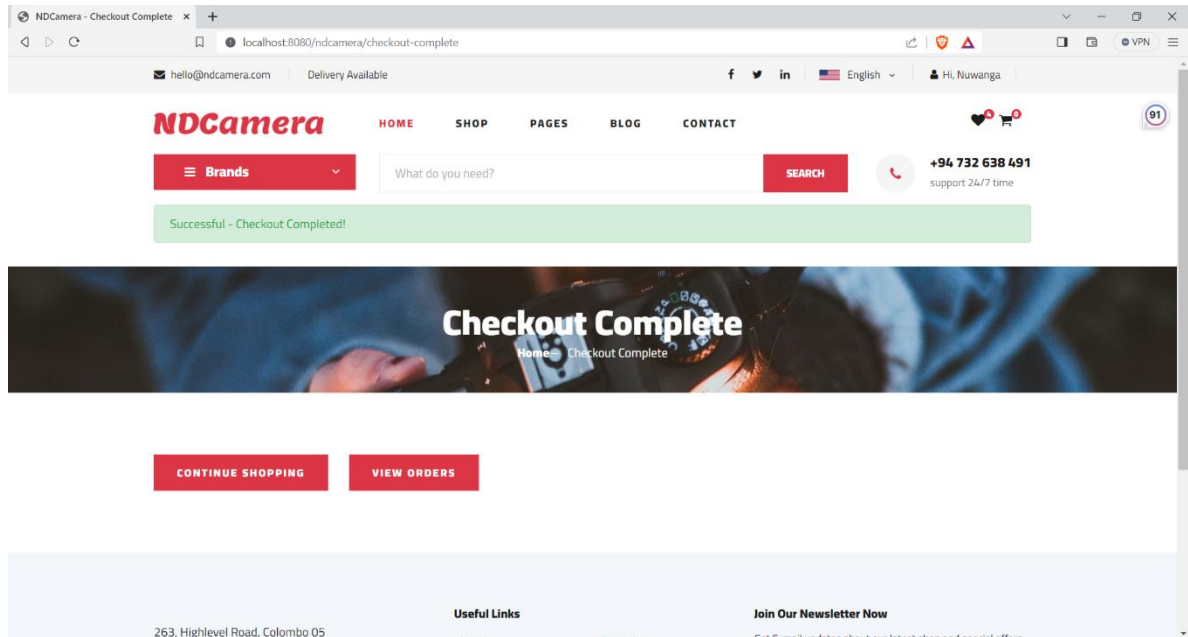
NDCamera - Checkout Complete ×
localhost:8080/ndcamera/checkout-complete
VPN

hello@ndcamera.com Delivery Available
f in English Hi, Nuwanga

NDCamera HOME SHOP PAGES BLOG CONTACT
0 0
91

Brands
What do you need? SEARCH
+94 732 638 491
support 24/7 time

Successful - Checkout Completed!

Checkout Complete
Home — Checkout Complete

CONTINUE SHOPPING VIEW ORDERS

263, Highlevel Road, Colombo 05

Useful Links

Join Our Newsletter Now
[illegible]